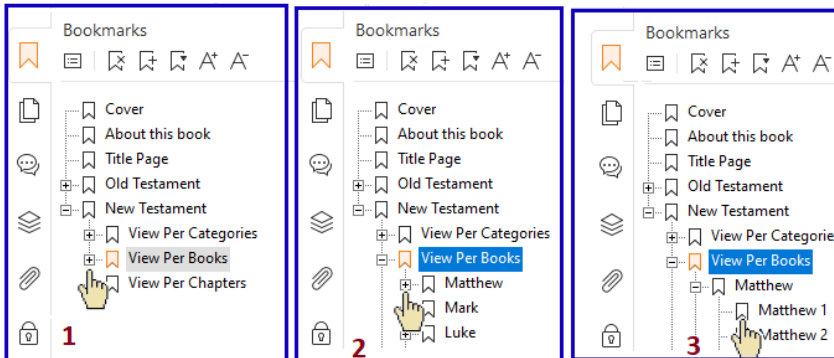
Bookmarks

Cover
About this book
Title Page
Old Testament
New Testament
View Per Categories
View Per Books
View Per Chapters

1

Bookmarks

Cover
About this book
Title Page
Old Testament
New Testament
View Per Categories
View Per Books
Matthew
Mark
Luke

2

Bookmarks

Cover
About this book
Title Page
Old Testament
New Testament
View Per Categorie
View Per Books
Matthew
Matthew 1
Matthew 2

3